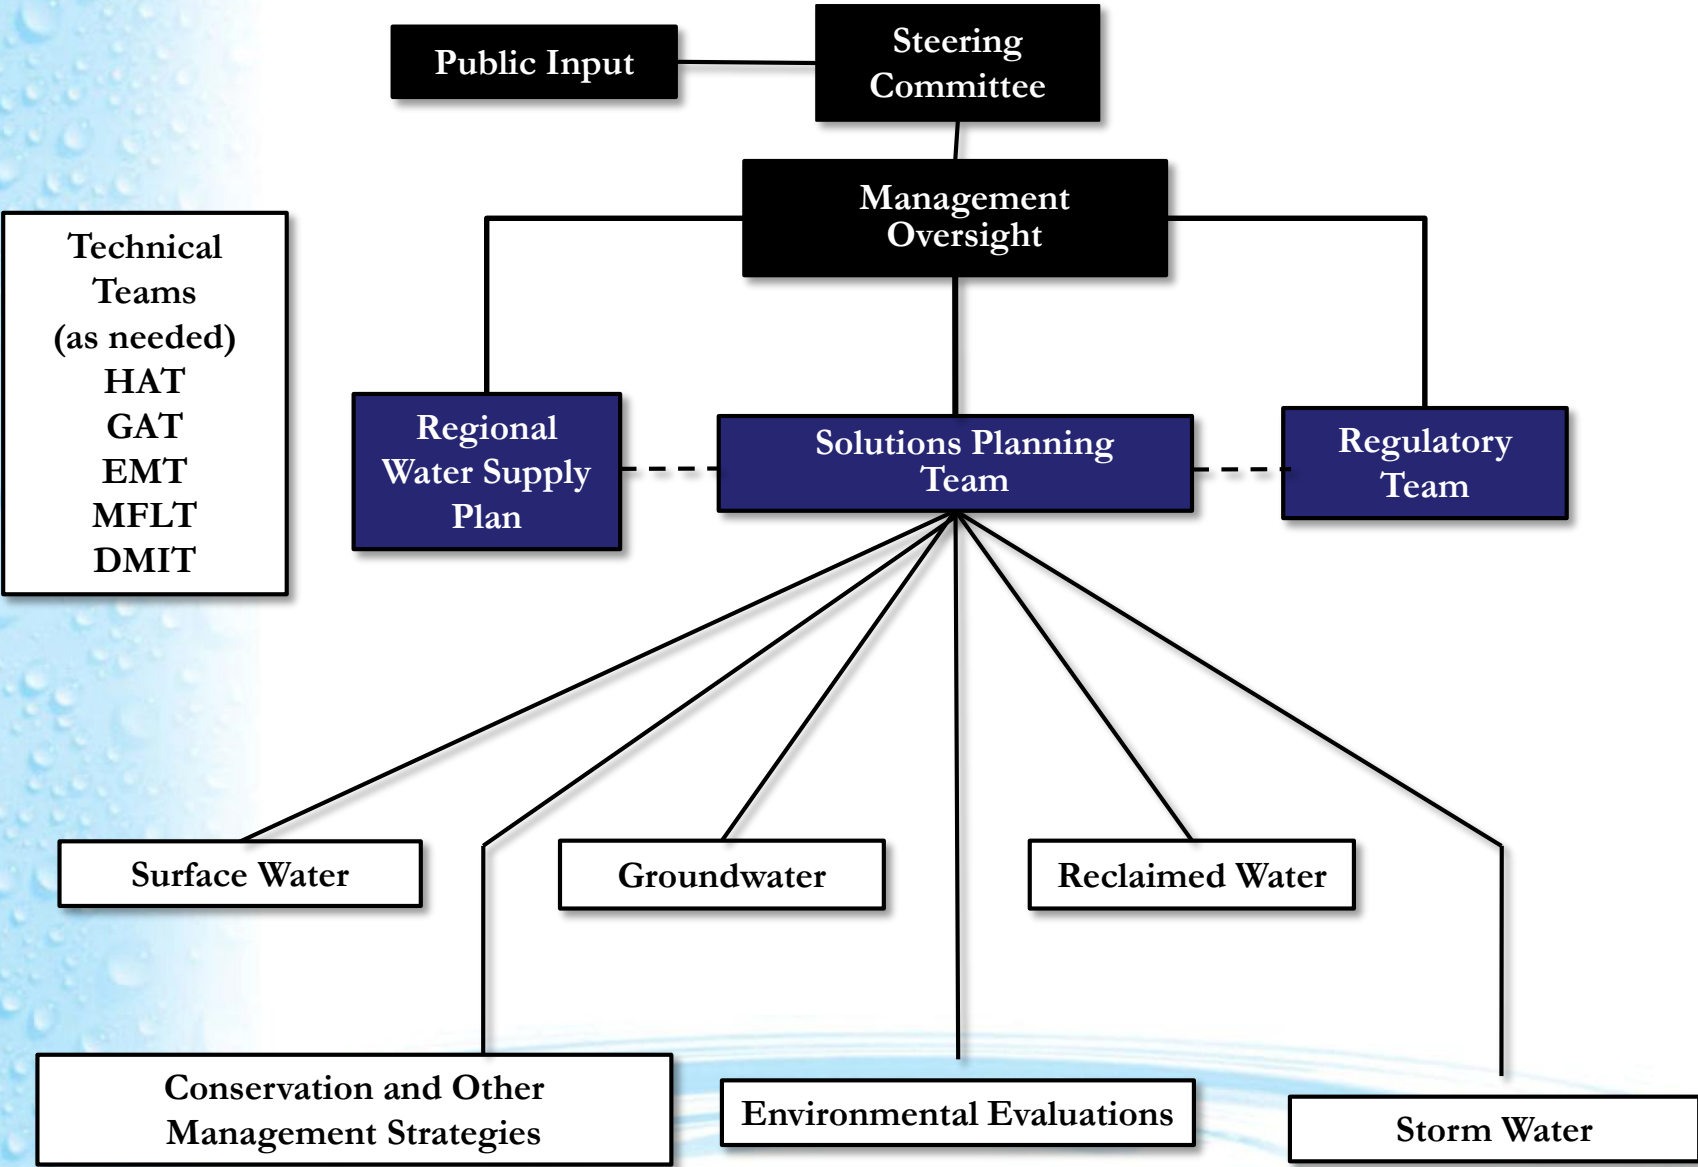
Public Input

Steering Committee

Management Oversight

Technical Teams (as needed)
HAT
GAT
EMT
MFLT
DMIT

Regional Water Supply Plan

Solutions Planning Team

Regulatory Team

Surface Water

Groundwater

Reclaimed Water

Conservation and Other Management Strategies

Environmental Evaluations

Storm Water